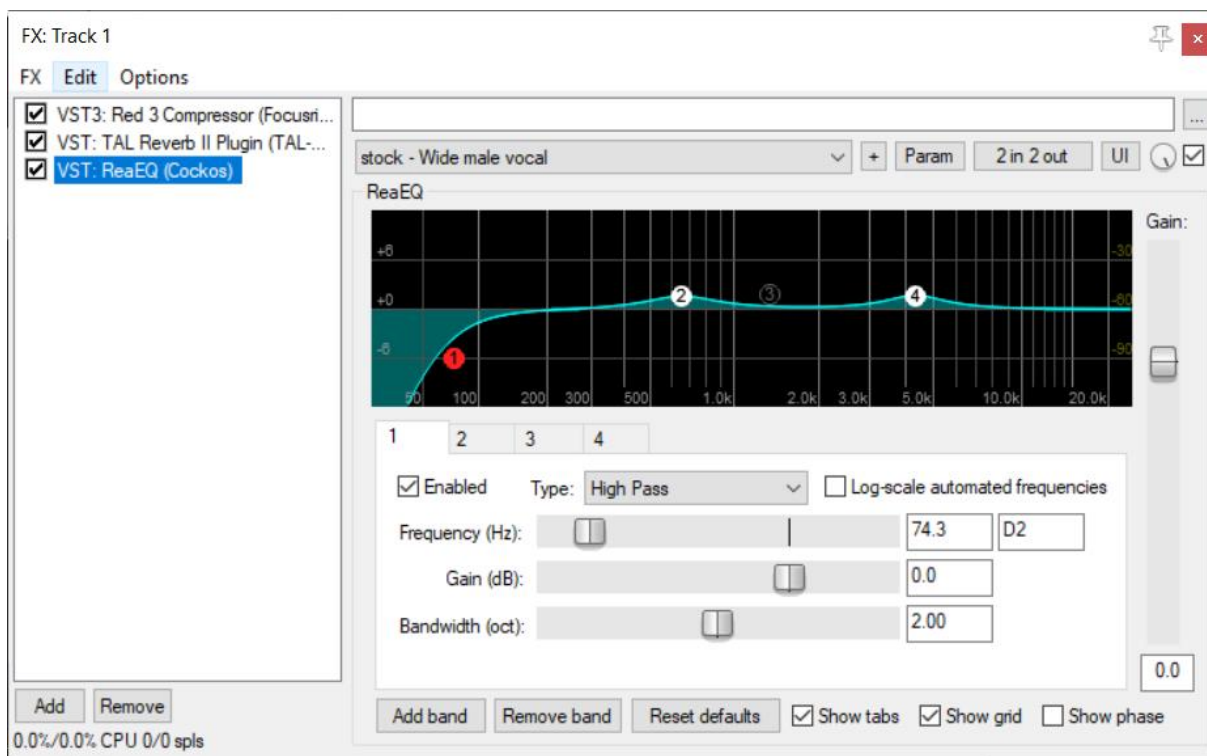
FX: Track 1

FX Edit Options

VST3: Red 3 Compressor (Focusri...
VST: TAL Reverb II Plugin (TAL-...
VST: ReaEQ (Cockos)

...

stock - Wide male vocal

+ Param 2 in 2 out UI

ReaEQ

Gain:

+6
+0
-6

-30
-60
-90

1 2 3 4

50 100 200 300 500 1.0k 2.0k 3.0k 5.0k 10.0k 20.0k

1 2 3 4

Enabled Type: High Pass Log-scale automated frequencies

Frequency (Hz): 74.3 D2

Gain (dB): 0.0

Bandwidth (oct): 2.00

0.0

Add Remove

0.0%/0.0% CPU 0/0 spls

Add band Remove band Reset defaults Show tabs Show grid Show phase